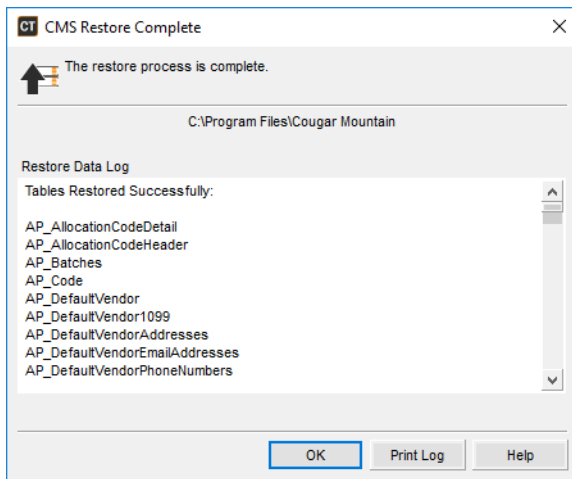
CT CMS Restore Complete

The restore process is complete.

C:\Program Files\Cougar Mountain

Restore Data Log

Tables Restored Successfully:

AP_AllocationCodeDetail
AP_AllocationCodeHeader
AP_Batches
AP_Code
AP_DefaultVendor
AP_DefaultVendor1099
AP_DefaultVendorAddresses
AP_DefaultVendorEmailAddresses
AP_DefaultVendorPhoneNumbers

OK
Print Log
Help